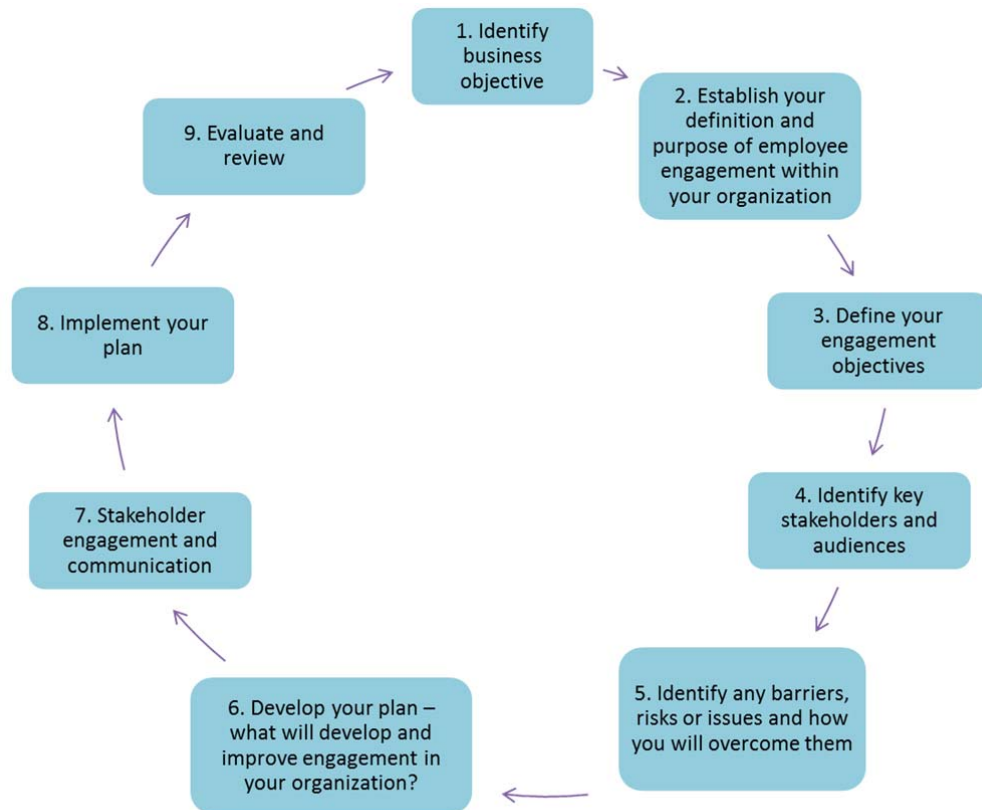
1. Identify business objective

2. Establish your definition and purpose of employee engagement within your organization

3. Define your engagement objectives

4. Identify key stakeholders and audiences

5. Identify any barriers, risks or issues and how you will overcome them

6. Develop your plan – what will develop and improve engagement in your organization?

7. Stakeholder engagement and communication

8. Implement your plan

9. Evaluate and review